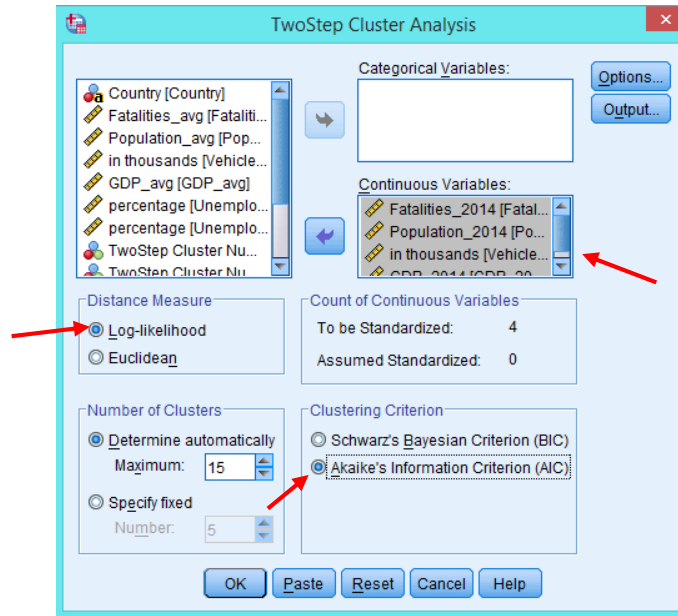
TwoStep Cluster Analysis

Country [Country]
Fatalities_avg [Fataliti...
Population_avg [Pop...
in thousands [Vehicle...
GDP_avg [GDP_avg]
percentage [Unemplo...
percentage [Unemplo...
TwoStep Cluster Nu...
TwoStep Cluster Nu...

Categorical Variables:

Continuous Variables:
Fatalities_2014 [Fatal...
Population_2014 [Po...
in thousands [Vehicle...
GDP_2014 [GDP_20...

Options...
Output...

Distance Measure
Log-likelihood
Euclidean

Count of Continuous Variables
To be Standardized: 4
Assumed Standardized: 0

Number of Clusters
Determine automatically
Maximum: 15
Specify fixed
Number: 5

Clustering Criterion
Schwarz's Bayesian Criterion (BIC)
Akaike's Information Criterion (AIC)

OK Paste Reset Cancel Help